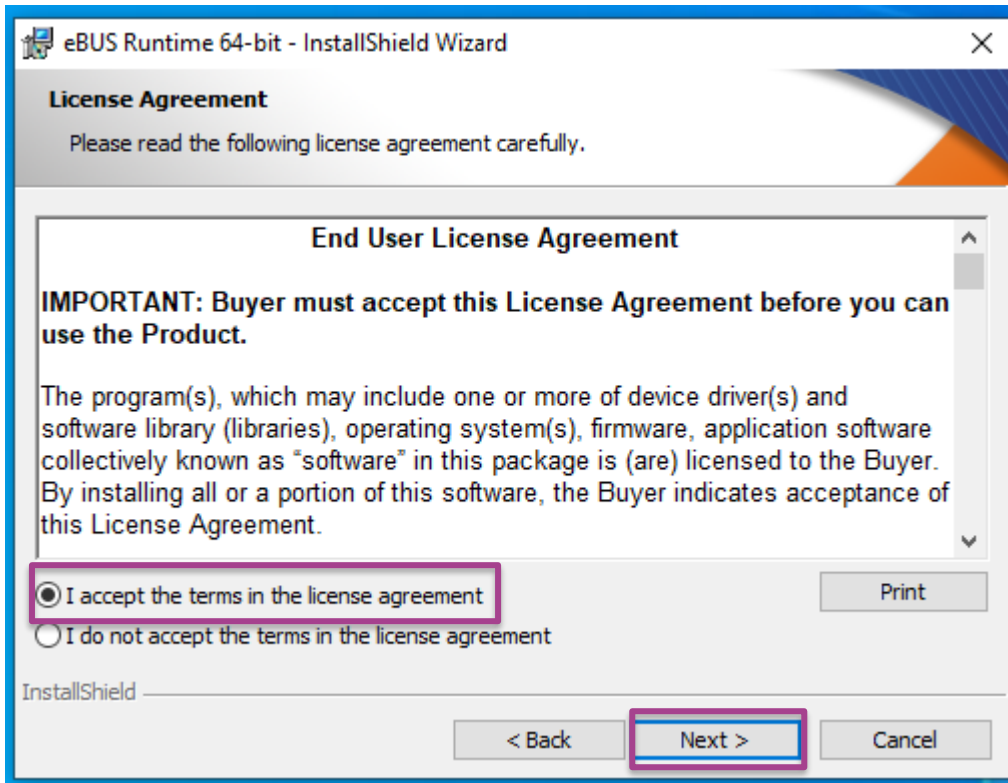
eBUS Runtime 64-bit - InstallShield Wizard

License Agreement

Please read the following license agreement carefully.

End User License Agreement

IMPORTANT: Buyer must accept this License Agreement before you can use the Product.

The program(s), which may include one or more of device driver(s) and software library (libraries), operating system(s), firmware, application software collectively known as “software” in this package is (are) licensed to the Buyer. By installing all or a portion of this software, the Buyer indicates acceptance of this License Agreement.

I accept the terms in the license agreement

I do not accept the terms in the license agreement

Print

InstallShield

< Back

Next >

Cancel